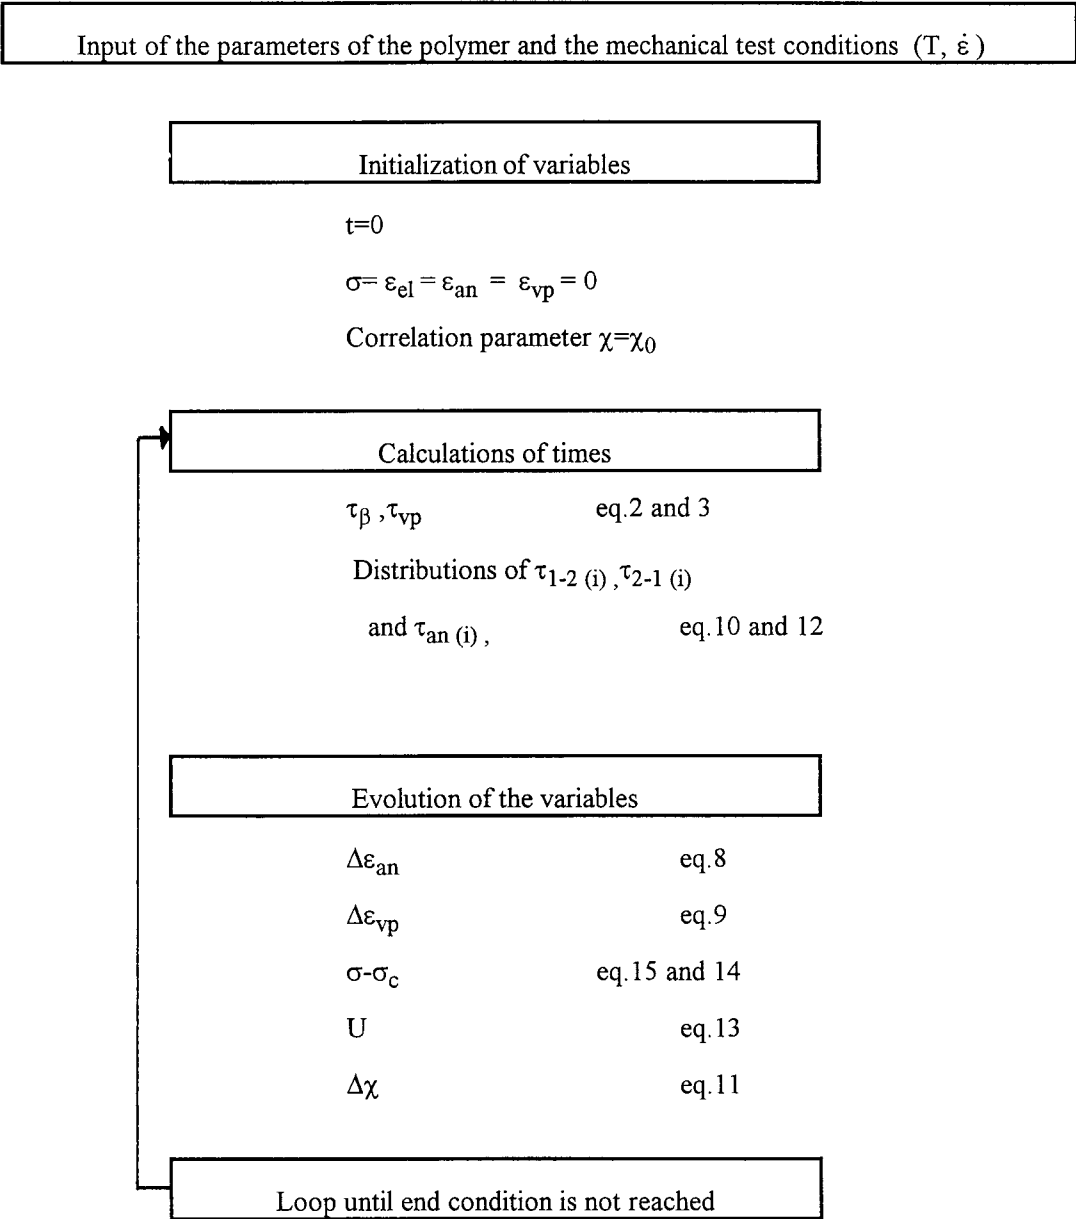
Input of the parameters of the polymer and the mechanical test conditions $(T, \dot{\varepsilon})$

Initialization of variables

$t=0$

$\sigma = \varepsilon_{el} = \varepsilon_{an} = \varepsilon_{vp} = 0$

Correlation parameter $\chi=\chi_0$

Calculations of times

$\tau_\beta$ , $\tau_{vp}$ eq.2 and 3

Distributions of $\tau_{1-2\ (i)}$ , $\tau_{2-1\ (i)}$

and $\tau_{an\ (i)}$ , eq.10 and 12

Evolution of the variables

$\Delta\varepsilon_{an}$ eq.8

$\Delta\varepsilon_{vp}$ eq.9

$\sigma$-$\sigma_c$ eq.15 and 14

U eq.13

$\Delta\chi$ eq.11

Loop until end condition is not reached